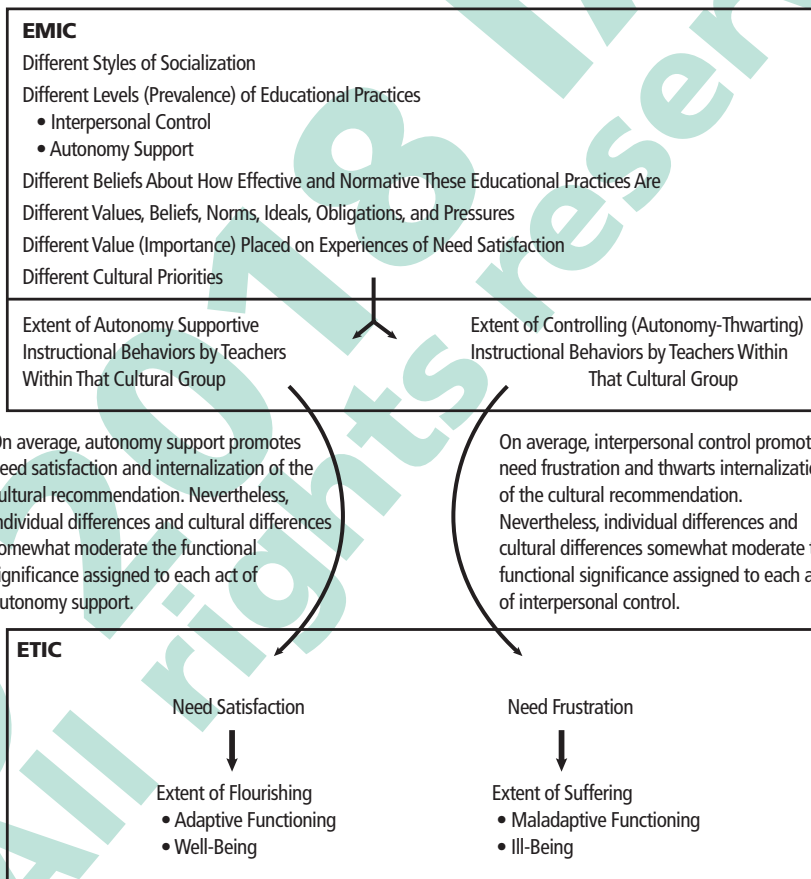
EMIC

Different Styles of Socialization

Different Levels (Prevalence) of Educational Practices

• Interpersonal Control

• Autonomy Support

Different Beliefs About How Effective and Normative These Educational Practices Are

Different Values, Beliefs, Norms, Ideals, Obligations, and Pressures

Different Value (Importance) Placed on Experiences of Need Satisfaction

Different Cultural Priorities

Extent of Autonomy Supportive Instructional Behaviors by Teachers Within That Cultural Group

Extent of Controlling (Autonomy-Thwarting) Instructional Behaviors by Teachers Within That Cultural Group

On average, autonomy support promotes need satisfaction and internalization of the cultural recommendation. Nevertheless, individual differences and cultural differences somewhat moderate the functional significance assigned to each act of autonomy support.

On average, interpersonal control promot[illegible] need frustration and thwarts internalizati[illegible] of the cultural recommendation. Nevertheless, individual differences and cultural differences somewhat moderate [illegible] functional significance assigned to each a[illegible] of interpersonal control.

ETIC

Need Satisfaction

Extent of Flourishing

• Adaptive Functioning

• Well-Being

Need Frustration

Extent of Suffering

• Maladaptive Functioning

• Ill-Being

2018 All rights reser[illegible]